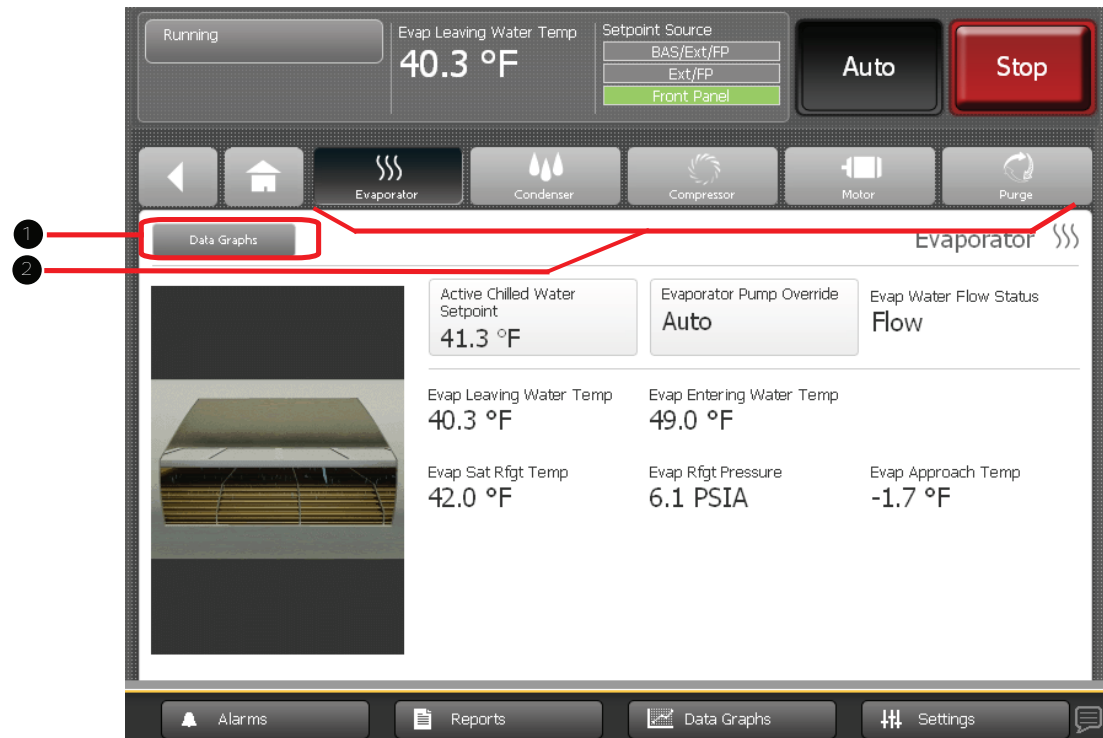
Running

Evap Leaving Water Temp
40.3 °F

Setpoint Source
BAS/Ext/FP
Ext/FP
Front Panel

Auto

Stop

Evaporator
Condenser
Compressor
Motor
Purge

1
2

Data Graphs

Evaporator

Active Chilled Water Setpoint
41.3 °F

Evaporator Pump Override
Auto

Evap Water Flow Status
Flow

Evap Leaving Water Temp
40.3 °F

Evap Entering Water Temp
49.0 °F

Evap Sat Rfgt Temp
42.0 °F

Evap Rfgt Pressure
6.1 PSIA

Evap Approach Temp
-1.7 °F

Alarms
Reports
Data Graphs
Settings